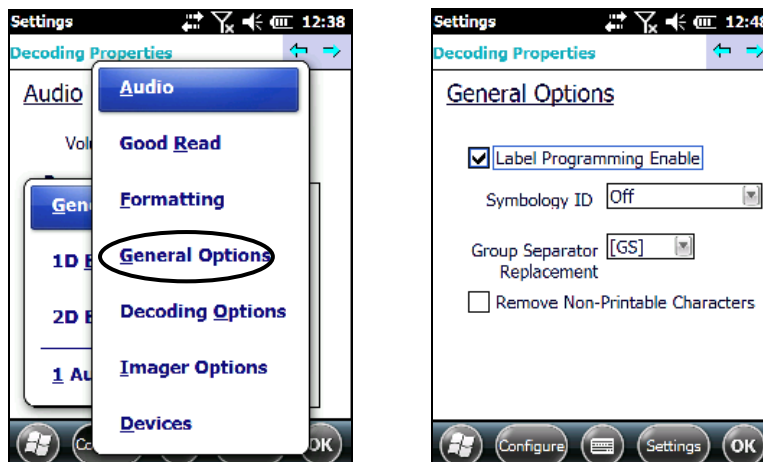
Settings 12:38

Decoding Properties

Audio

Vol

Gen

1D

2D

1 Au

Audio

Good Read

Formatting

General Options

Decoding Options

Imager Options

Devices

Co

OK

Settings 12:48

Decoding Properties

General Options

Label Programming Enable

Symbology ID Off

Group Separator Replacement [GS]

Remove Non-Printable Characters

Configure

Settings

OK